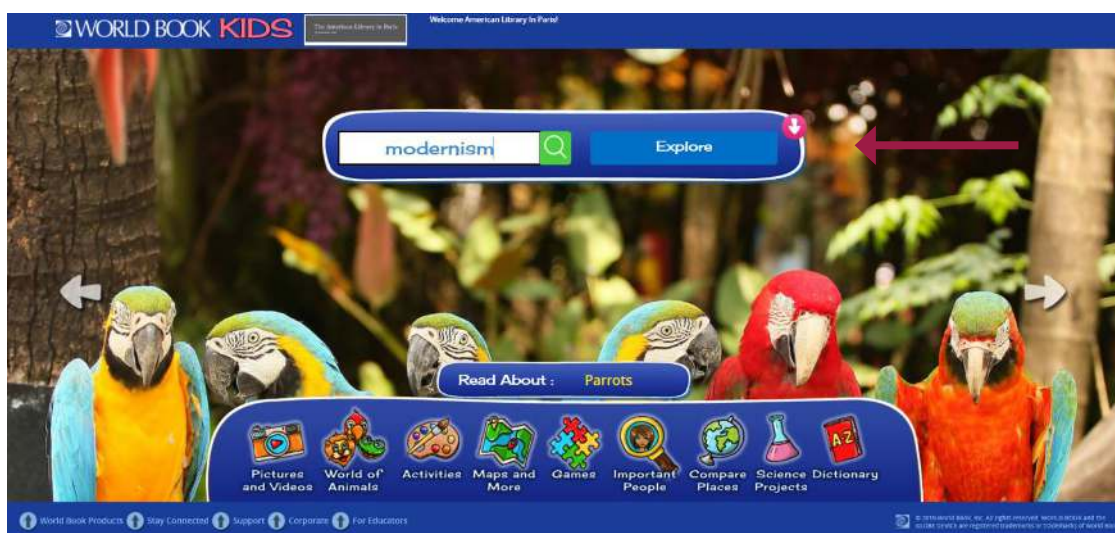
WORLD BOOK KIDS

The American Library in Paris

Welcome American Library In Paris!

modernism

Explore

Read About : Parrots

Pictures and Videos

World of Animals

Activities

Maps and More

Games

Important People

Compare Places

Science Projects

Dictionary

A-Z

World Book Products

Stay Connected

Support

Corporate

For Educators

© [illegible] World Book, Inc. All rights reserved. WORLD BOOK and the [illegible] are registered trademarks or trademarks of World Book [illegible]